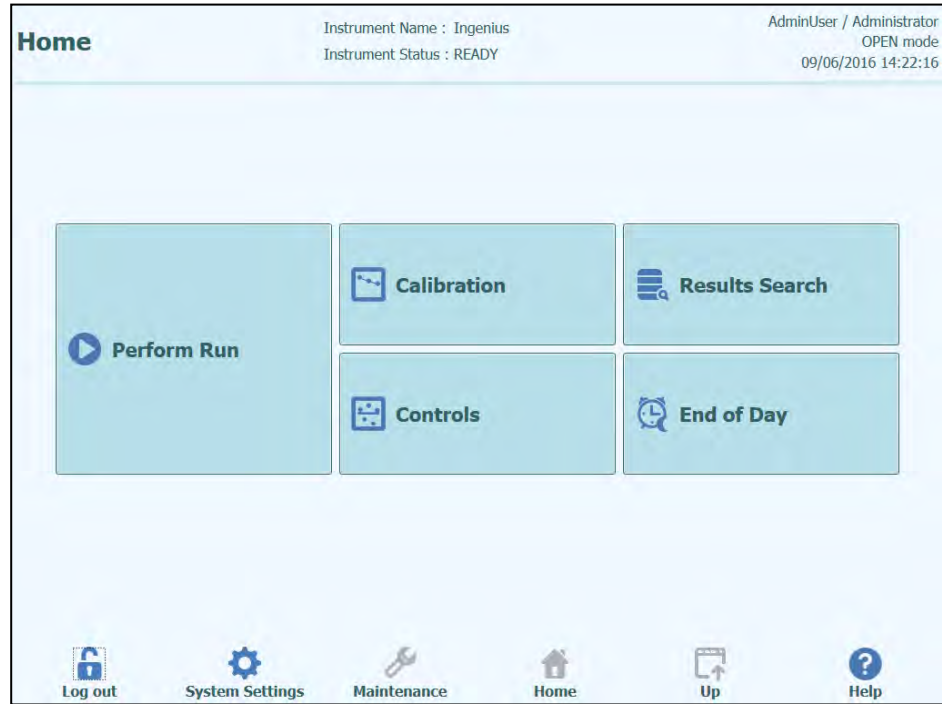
Home

Instrument Name : Ingenius
Instrument Status : READY

AdminUser / Administrator
OPEN mode
09/06/2016 14:22:16

Perform Run

Calibration

Results Search

Controls

End of Day

Log out
System Settings
Maintenance
Home
Up
Help